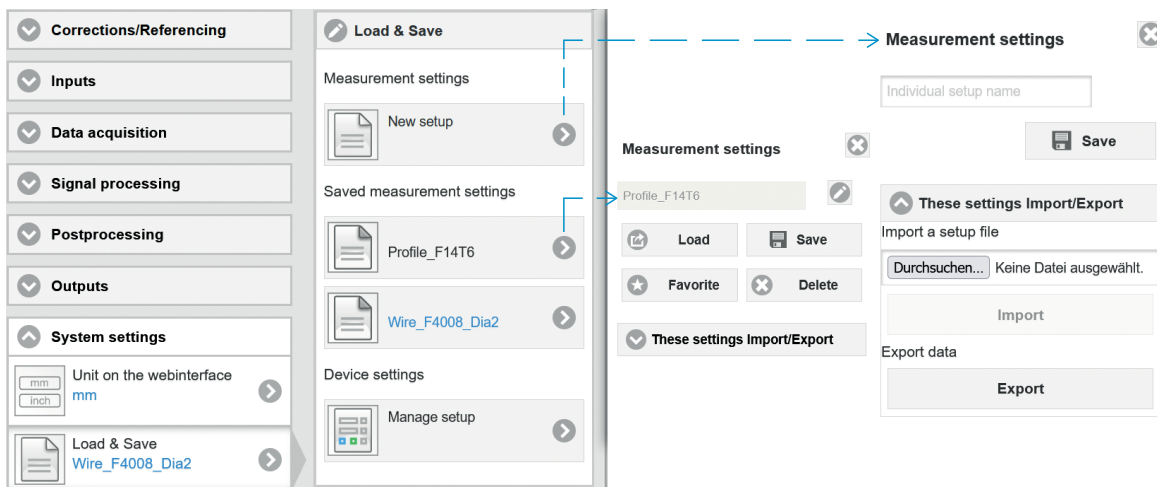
Corrections/Referencing

Inputs

Data acquisition

Signal processing

Postprocessing

Outputs

System settings

mm
inch
Unit on the webinterface
mm

Load & Save
Wire_F4008_Dia2

Load & Save

Measurement settings

New setup

Saved measurement settings

Profile_F14T6

Wire_F4008_Dia2

Device settings

Manage setup

Measurement settings

Profile_F14T6

Load

Save

Favorite

Delete

These settings Import/Export

Measurement settings

Individual setup name

Save

These settings Import/Export

Import a setup file

Durchsuchen... Keine Datei ausgewählt.

Import

Export data

Export